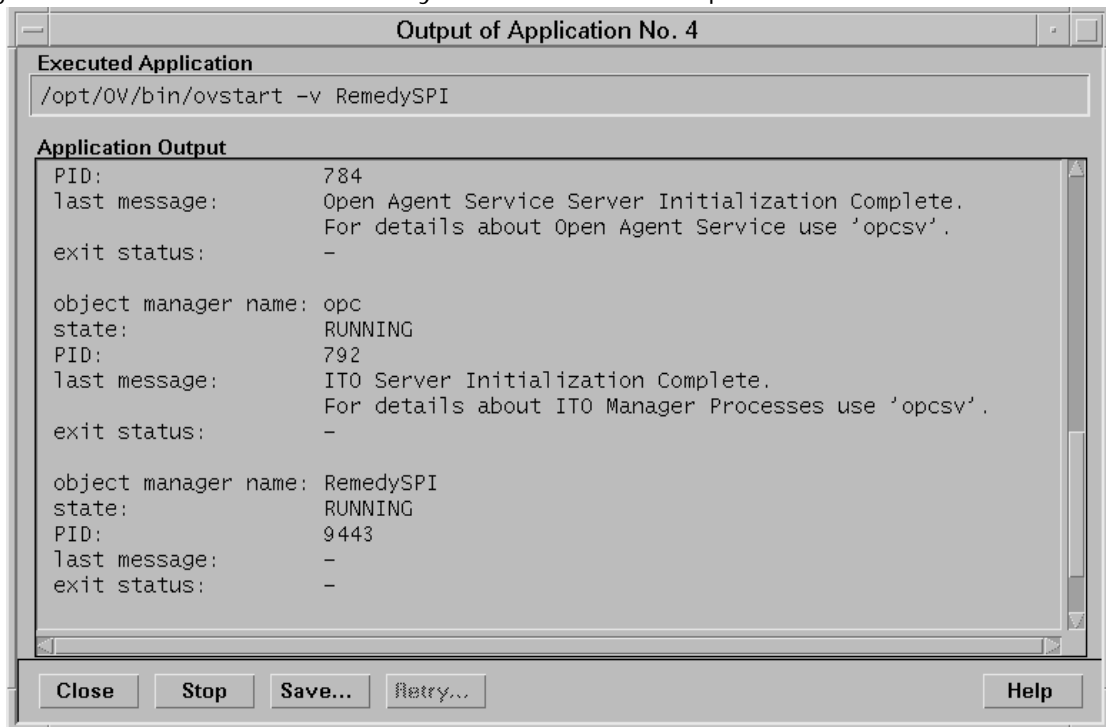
Output of Application No. 4

Executed Application

/opt/OV/bin/ovstart -v RemedySPI

Application Output

PID: 784
last message: Open Agent Service Server Initialization Complete.
For details about Open Agent Service use 'opcsv'.
exit status: -

object manager name: opc
state: RUNNING
PID: 792
last message: ITO Server Initialization Complete.
For details about ITO Manager Processes use 'opcsv'.
exit status: -

object manager name: RemedySPI
state: RUNNING
PID: 9443
last message: -
exit status: -

Close Stop Save... Retry... Help